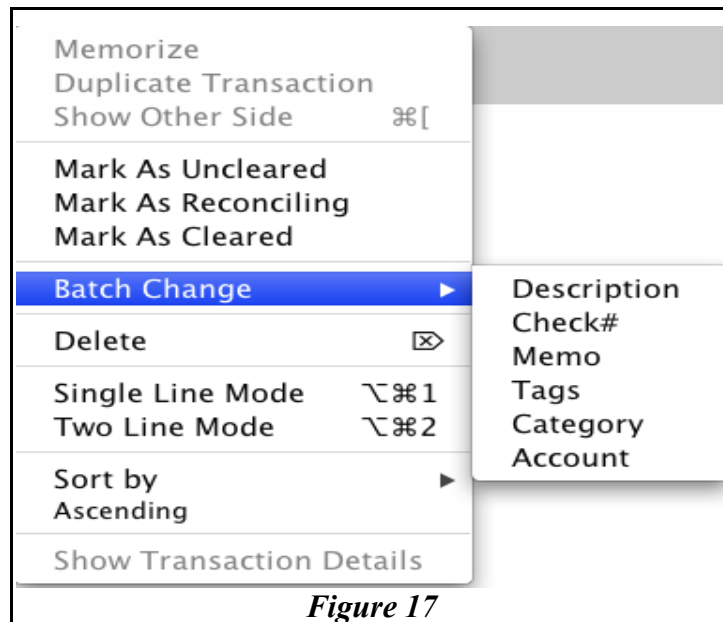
Memorize
Duplicate Transaction
Show Other Side ⌘[

Mark As Uncleared
Mark As Reconciling
Mark As Cleared

Batch Change ▸

Delete ⌦

Single Line Mode ⌥⌘1
Two Line Mode ⌥⌘2

Sort by ▸
Ascending

Show Transaction Details

Description
Check#
Memo
Tags
Category
Account

Figure 17